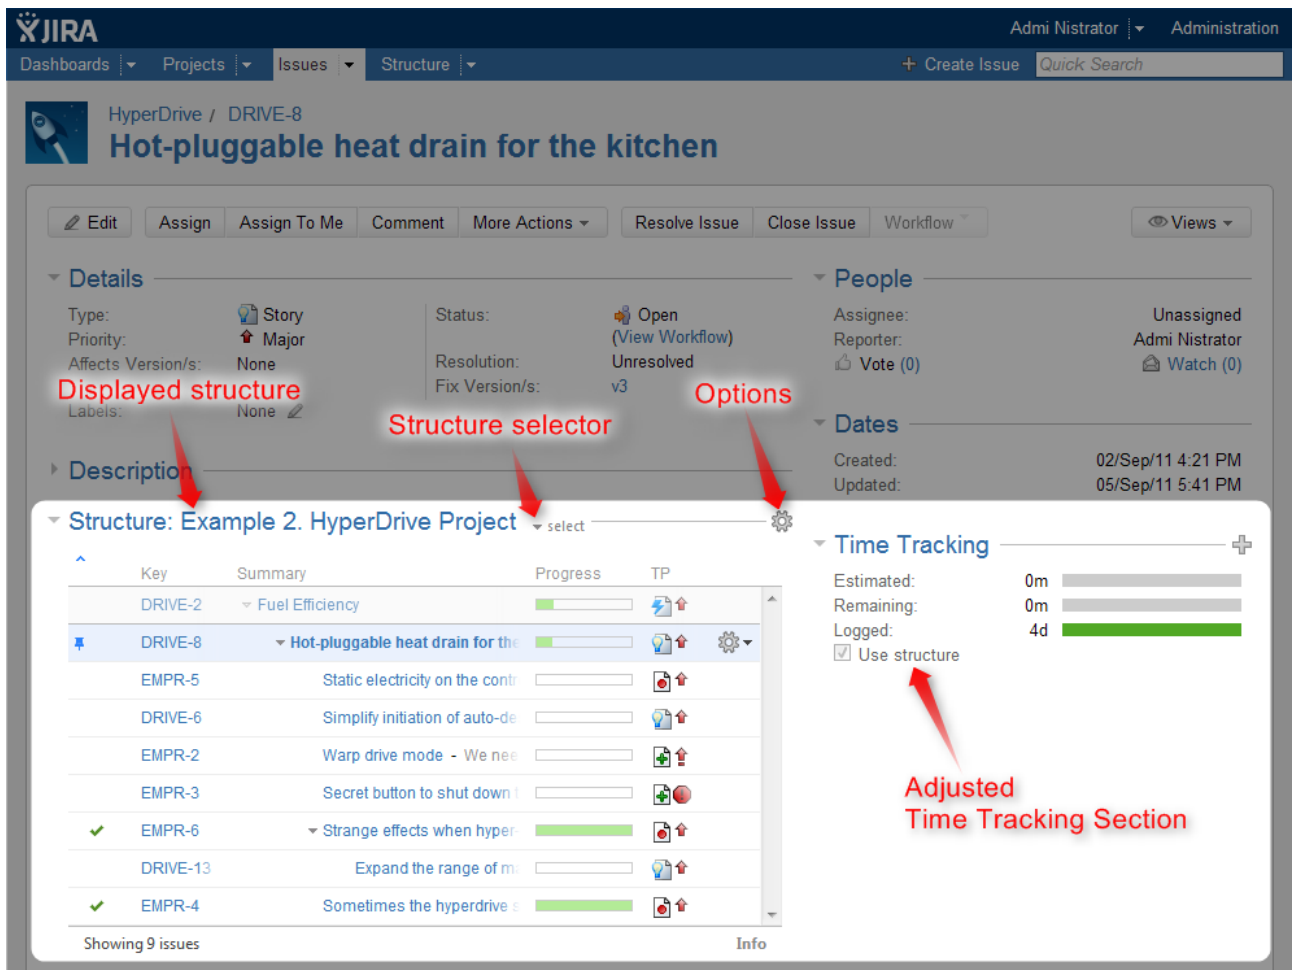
JIRA Admi Nistrator Administration

Dashboards Projects Issues Structure + Create Issue Quick Search

HyperDrive / DRIVE-8

Hot-pluggable heat drain for the kitchen

Edit Assign Assign To Me Comment More Actions Resolve Issue Close Issue Workflow Views

Details

Type: Story
Priority: Major
Affects Version/s: None
Labels: None

Status: Open (View Workflow)
Resolution: Unresolved
Fix Version/s: v3

People

Assignee: Unassigned
Reporter: Admi Nistrator
Vote (0) Watch (0)

Dates

Created: 02/Sep/11 4:21 PM
Updated: 05/Sep/11 5:41 PM

Displayed structure

Structure selector

Options

Description

Structure: Example 2. HyperDrive Project select

| | Key | Summary | Progress | TP |
|---|---|---|---|---|
| | DRIVE-2 | Fuel Efficiency | | |
| | DRIVE-8 | Hot-pluggable heat drain for th | | |
| | EMPR-5 | Static electricity on the contr | | |
| | DRIVE-6 | Simplify initiation of auto-de | | |
| | EMPR-2 | Warp drive mode - We nee | | |
| | EMPR-3 | Secret button to shut down | | |
| ✔ | EMPR-6 | Strange effects when hyper | | |
| | DRIVE-13 | Expand the range of m | | |
| ✔ | EMPR-4 | Sometimes the hyperdrive | | |

Showing 9 issues Info

Time Tracking

Estimated: 0m
Remaining: 0m
Logged: 4d
Use structure

Adjusted Time Tracking Section